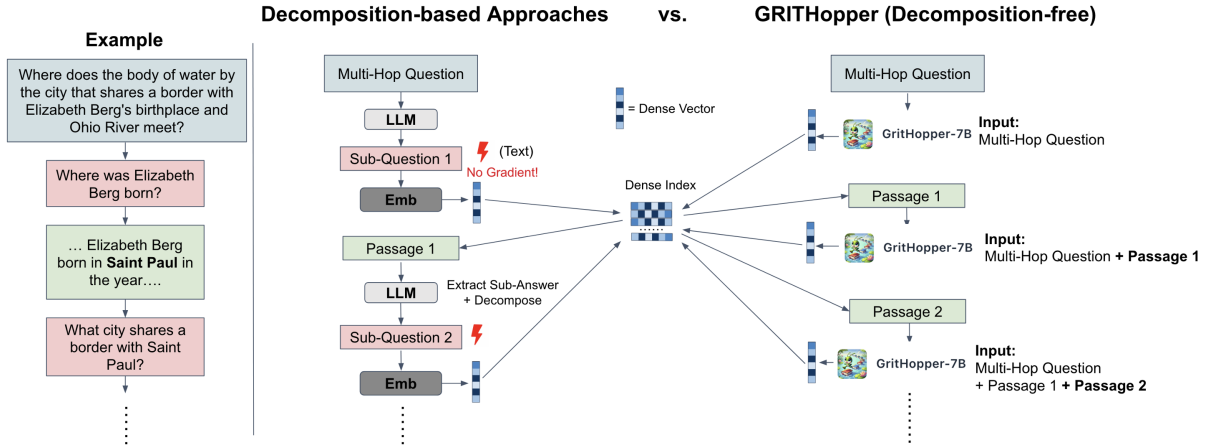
Example

Where does the body of water by the city that shares a border with Elizabeth Berg's birthplace and Ohio River meet?

Where was Elizabeth Berg born?

… Elizabeth Berg born in **Saint Paul** in the year….

What city shares a border with Saint Paul?

Decomposition-based Approaches vs. GRITHopper (Decomposition-free)

Multi-Hop Question

LLM

Sub-Question 1

(Text)

No Gradient!

Emb

Passage 1

Extract Sub-Answer + Decompose

LLM

Sub-Question 2

Emb

= Dense Vector

Dense Index

Multi-Hop Question

GritHopper-7B

**Input:**
Multi-Hop Question

Passage 1

GritHopper-7B

**Input:**
Multi-Hop Question **+ Passage 1**

Passage 2

GritHopper-7B

**Input:**
Multi-Hop Question + Passage 1 **+ Passage 2**